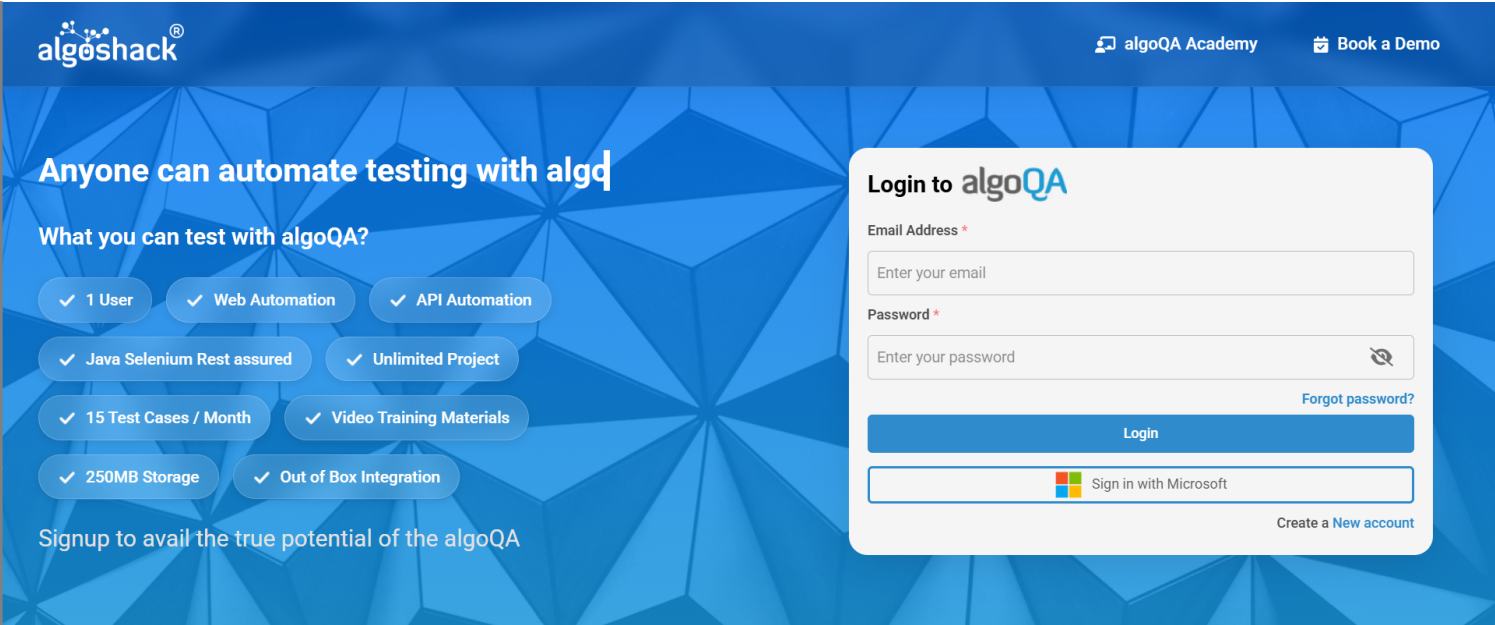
algoshack®

algoQA Academy

Book a Demo

Anyone can automate testing with algo

What you can test with algoQA?

1 User

Web Automation

API Automation

Java Selenium Rest assured

Unlimited Project

15 Test Cases / Month

Video Training Materials

250MB Storage

Out of Box Integration

Signup to avail the true potential of the algoQA

Login to algoQA

Email Address *

Enter your email

Password *

Enter your password

Forgot password?

Login

Sign in with Microsoft

Create a New account